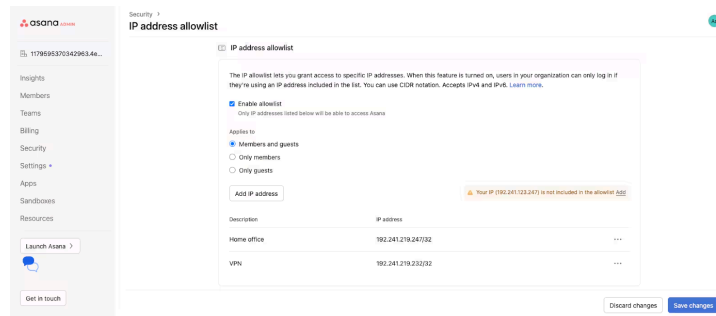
asana ADMIN

1179595370342963.4e...

Insights
Members
Teams
Billing
Security
Settings
Apps
Sandboxes
Resources

Launch Asana >

Get in touch

Security >
IP address allowlist

IP address allowlist

The IP allowlist lets you grant access to specific IP addresses. When this feature is turned on, users in your organization can only log in if they're using an IP address included in the list. You can use CIDR notation. Accepts IPv4 and IPv6. Learn more.

Enable allowlist
Only IP addresses listed below will be able to access Asana

Applies to
Members and guests
Only members
Only guests

Add IP address

Your IP (192.241.123.247) is not included in the allowlist Add

| Description | IP address | |
|---|---|---|
| Home office | 192.241.219.247/32 | ··· |
| VPN | 192.241.219.232/32 | ··· |

Discard changes
Save changes